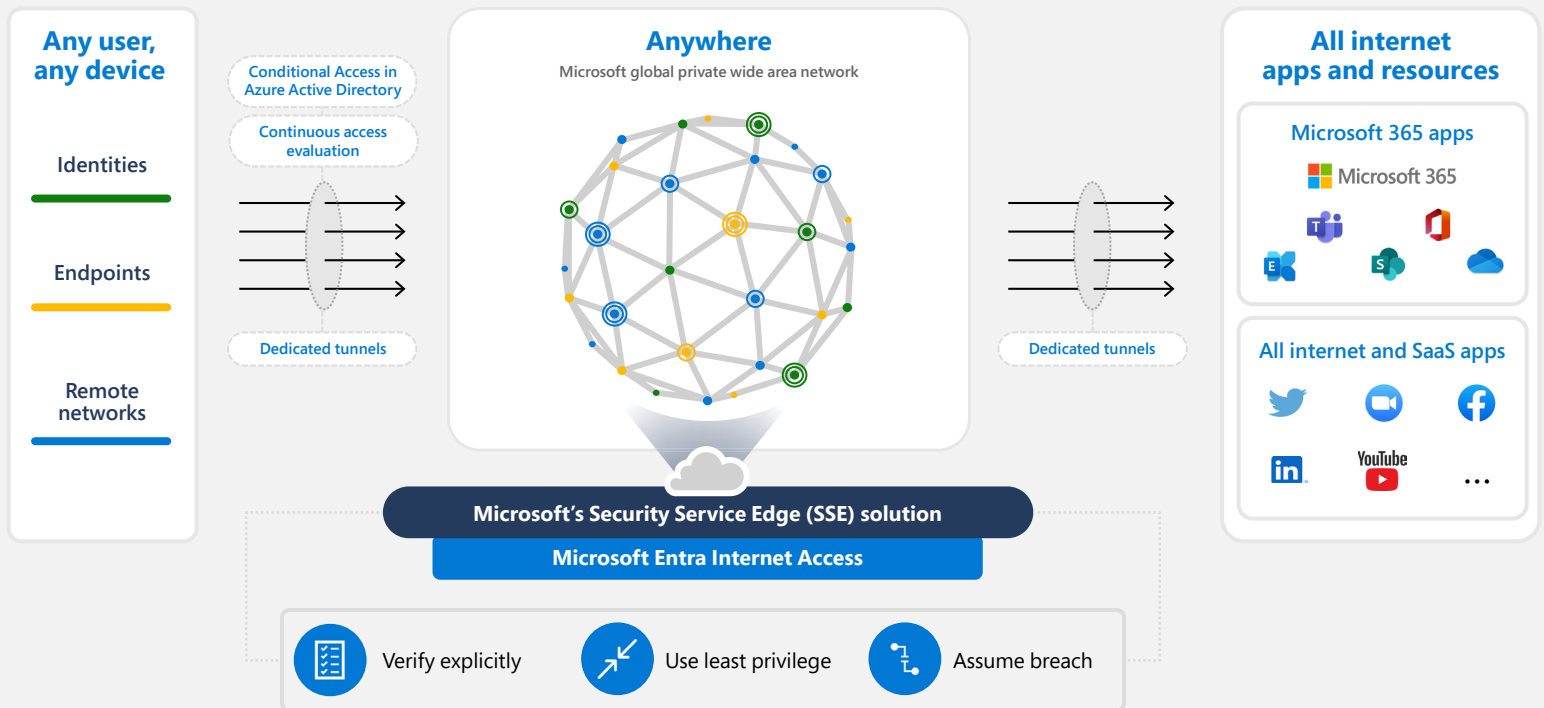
Any user, any device

Identities

Endpoints

Remote networks

Conditional Access in Azure Active Directory

Continuous access evaluation

Dedicated tunnels

Anywhere

Microsoft global private wide area network

Dedicated tunnels

All internet apps and resources

Microsoft 365 apps

Microsoft 365

All internet and SaaS apps

YouTube

...

Microsoft’s Security Service Edge (SSE) solution

Microsoft Entra Internet Access

Verify explicitly

Use least privilege

Assume breach